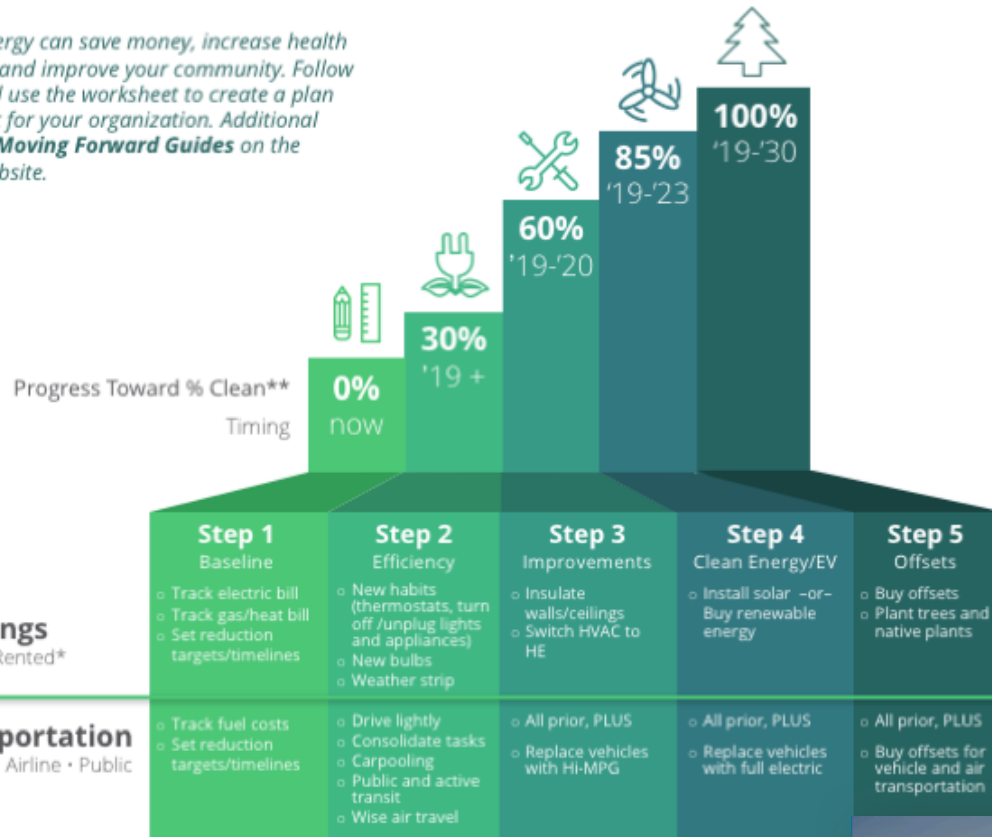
ergy can save money, increase health and improve your community. Follow l use the worksheet to create a plan t for your organization. Additional Moving Forward Guides on the bsite.

100%
'19-'30

85%
'19-'23

60%
'19-'20

30%
'19 +

Progress Toward % Clean**
0%
Timing
now

Step 1
Baseline
Track electric bill
Track gas/heat bill
Set reduction targets/timelines

Step 2
Efficiency
New habits (thermostats, turn off /unplug lights and appliances)
New bulbs
Weather strip

Step 3
Improvements
Insulate walls/ceilings
Switch HVAC to HE

Step 4
Clean Energy/EV
Install solar –or– Buy renewable energy

Step 5
Offsets
Buy offsets
Plant trees and native plants

ngs
Rented*

portation
Airline • Public

Track fuel costs
Set reduction targets/timelines

Drive lightly
Consolidate tasks
Carpooling
Public and active transit
Wise air travel

All prior, PLUS
Replace vehicles with Hi-MPG

All prior, PLUS
Replace vehicles with full electric

All prior, PLUS
Buy offsets for vehicle and air transportation